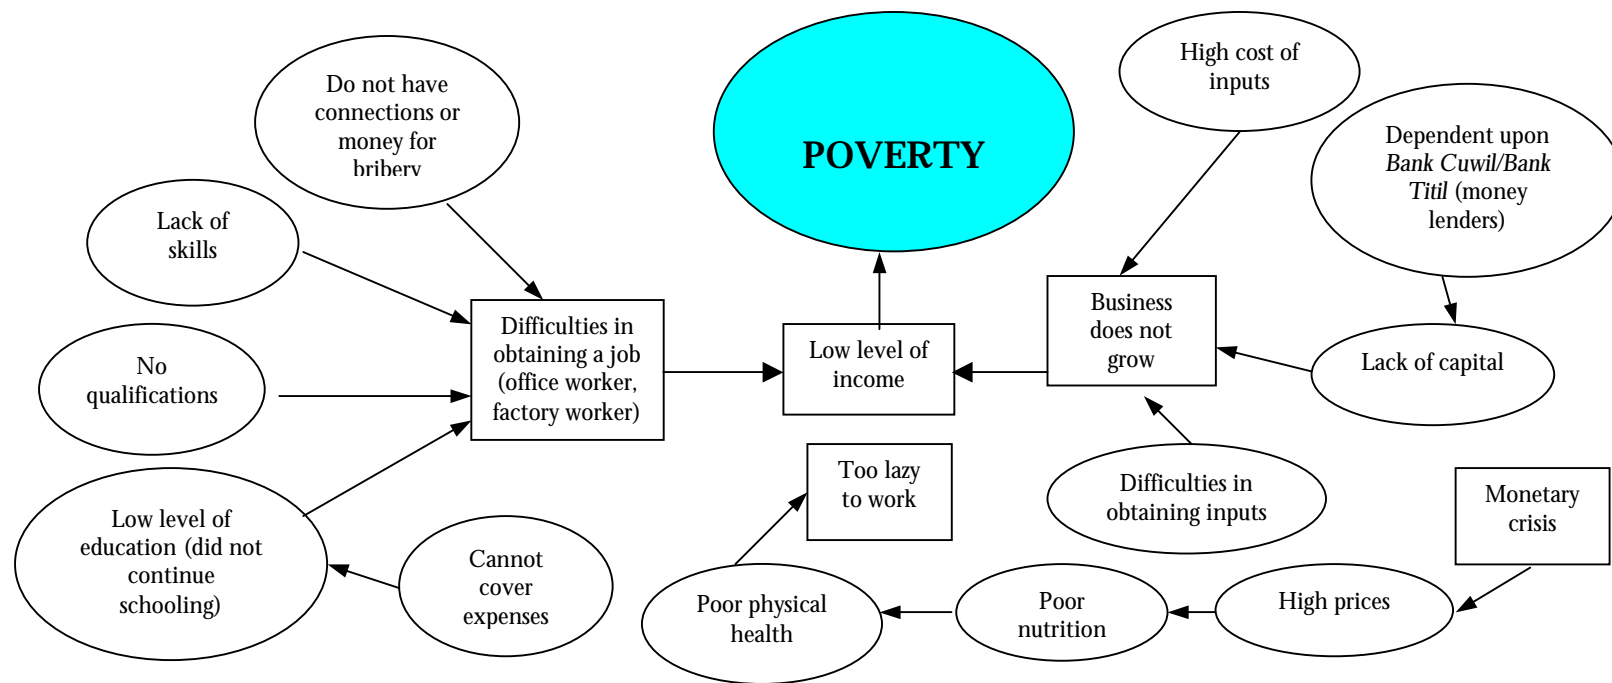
POVERTY

Do not have connections or money for briberv

Lack of skills

No qualifications

Low level of education (did not continue schooling)

Cannot cover expenses

Difficulties in obtaining a job (office worker, factory worker)

Low level of income

Too lazy to work

Poor physical health

Poor nutrition

High prices

Monetary crisis

High cost of inputs

Dependent upon *Bank Cuwil/Bank Titil* (money lenders)

Business does not grow

Lack of capital

Difficulties in obtaining inputs